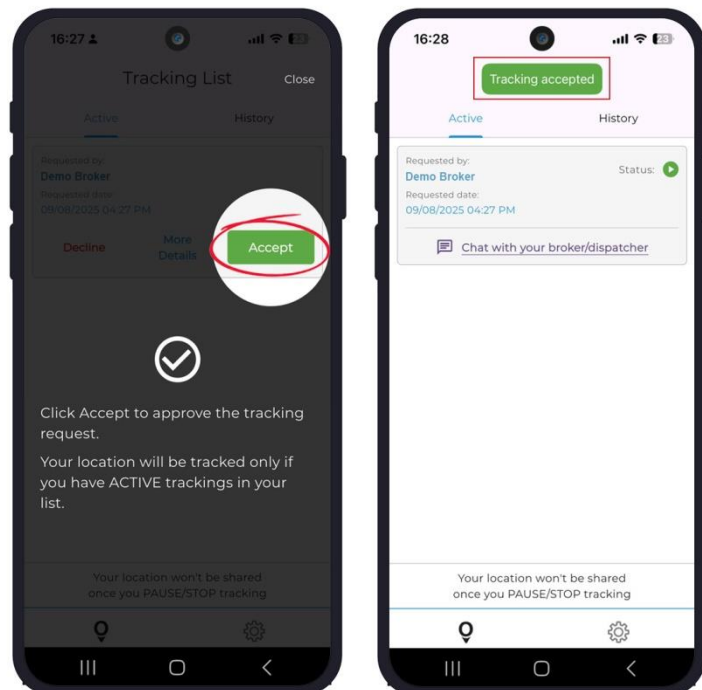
16:27

Tracking List

Close

Active

History

Requested by

Demo Broker

Requested date

09/08/2025 04:27 PM

Decline

More Details

Accept

Click Accept to approve the tracking request.

Your location will be tracked only if you have ACTIVE trackings in your list.

Your location won't be shared once you PAUSE/STOP tracking

16:28

23

Tracking accepted

Active

History

Requested by:

Demo Broker

Status:

Requested date:

09/08/2025 04:27 PM

Chat with your broker/dispatcher

Your location won't be shared once you PAUSE/STOP tracking